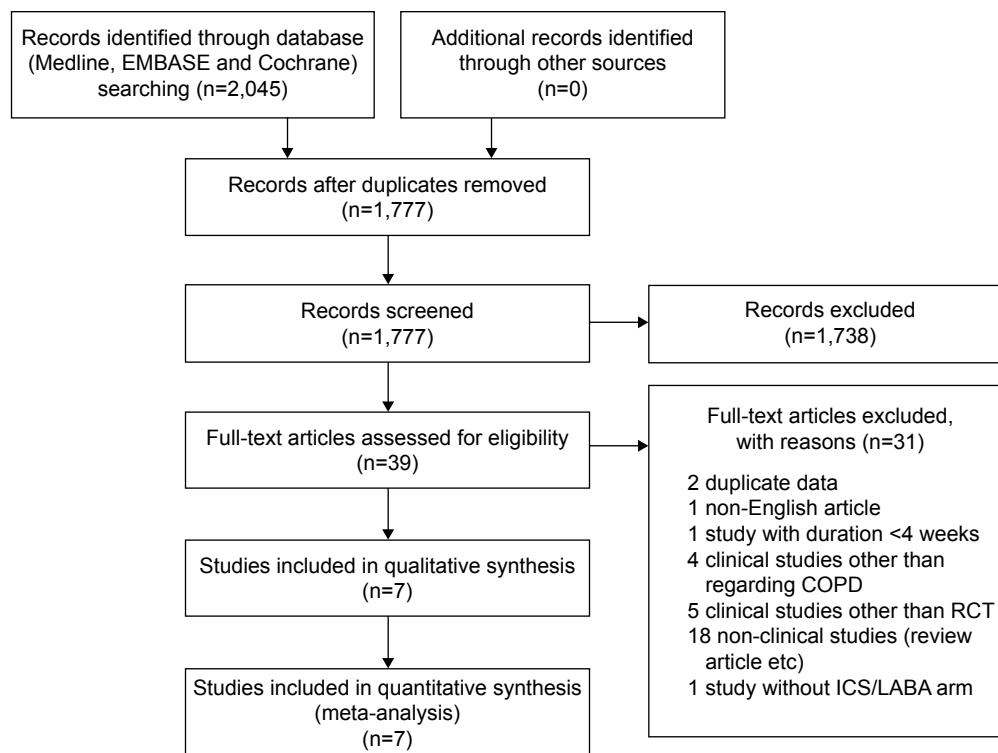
Records identified through database (Medline, EMBASE and Cochrane) searching (n=2,045)

Additional records identified through other sources (n=0)

Records after duplicates removed (n=1,777)

Records screened (n=1,777)

Records excluded (n=1,738)

Full-text articles assessed for eligibility (n=39)

Full-text articles excluded, with reasons (n=31)

2 duplicate data
1 non-English article
1 study with duration <4 weeks
4 clinical studies other than regarding COPD
5 clinical studies other than RCT
18 non-clinical studies (review article etc)
1 study without ICS/LABA arm

Studies included in qualitative synthesis (n=7)

Studies included in quantitative synthesis (meta-analysis) (n=7)